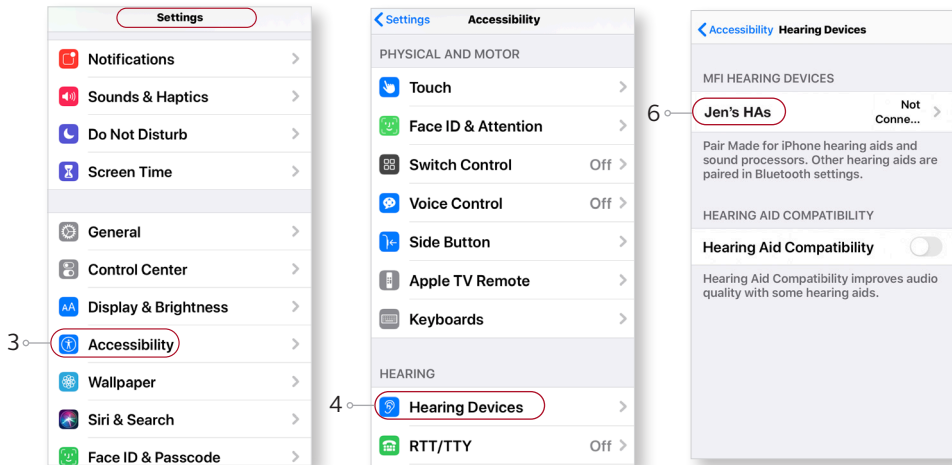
Settings

Notifications

Sounds & Haptics

Do Not Disturb

Screen Time

General

Control Center

Display & Brightness

3

Accessibility

Wallpaper

Siri & Search

Face ID & Passcode

Settings Accessibility

PHYSICAL AND MOTOR

Touch

Face ID & Attention

Switch Control Off

Voice Control Off

Side Button

Apple TV Remote

Keyboards

HEARING

4

Hearing Devices

RTT/TTY Off

Accessibility Hearing Devices

MFI HEARING DEVICES

6

Jen's HAs Not Conne...

Pair Made for iPhone hearing aids and sound processors. Other hearing aids are paired in Bluetooth settings.

HEARING AID COMPATIBILITY

Hearing Aid Compatibility

Hearing Aid Compatibility improves audio quality with some hearing aids.